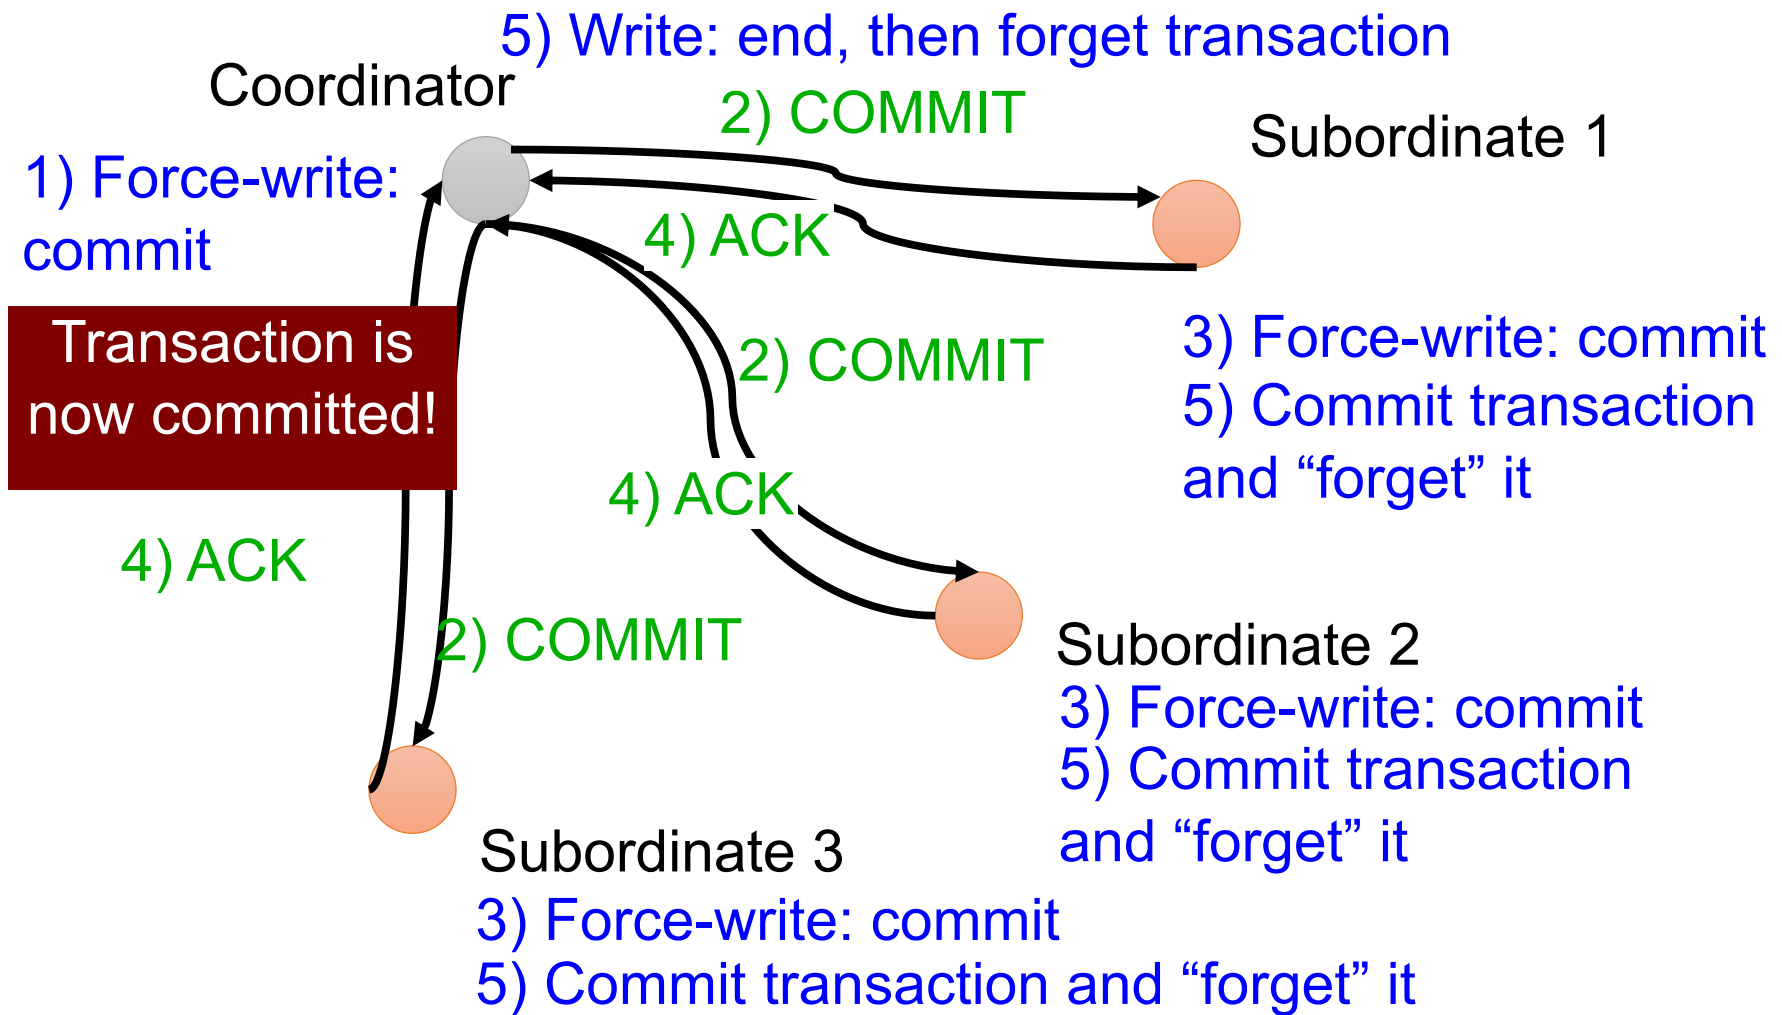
5) Write: end, then forget transaction

Coordinator

2) COMMIT

Subordinate 1

1) Force-write: commit

4) ACK

Transaction is now committed!

2) COMMIT

3) Force-write: commit
5) Commit transaction and “forget” it

4) ACK

4) ACK

2) COMMIT

Subordinate 2
3) Force-write: commit
5) Commit transaction and “forget” it

Subordinate 3
3) Force-write: commit
5) Commit transaction and “forget” it